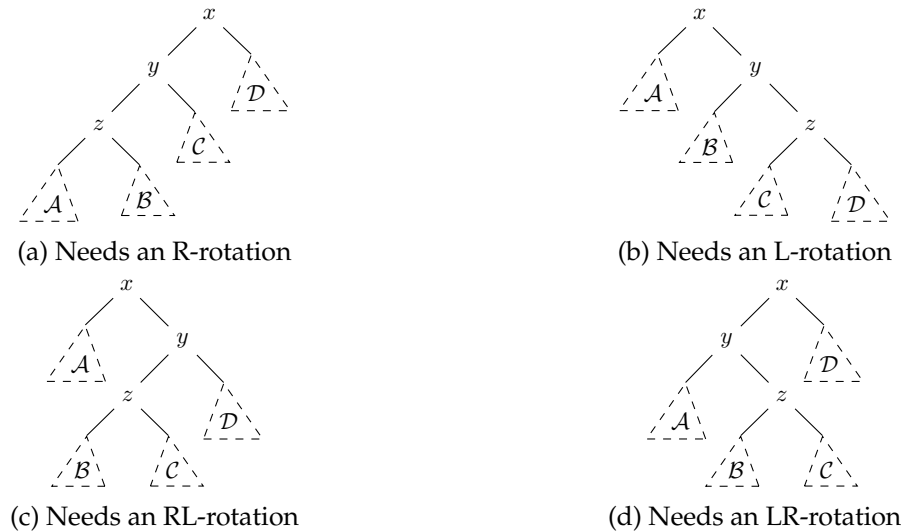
$x$
$y$
$\mathcal{D}$
$z$
$\mathcal{C}$
$\mathcal{A}$
$\mathcal{B}$
(a) Needs an R-rotation

$x$
$\mathcal{A}$
$y$
$\mathcal{B}$
$z$
$\mathcal{C}$
$\mathcal{D}$
(b) Needs an L-rotation

$x$
$\mathcal{A}$
$y$
$z$
$\mathcal{D}$
$\mathcal{B}$
$\mathcal{C}$
(c) Needs an RL-rotation

$x$
$y$
$\mathcal{D}$
$\mathcal{A}$
$z$
$\mathcal{B}$
$\mathcal{C}$
(d) Needs an LR-rotation